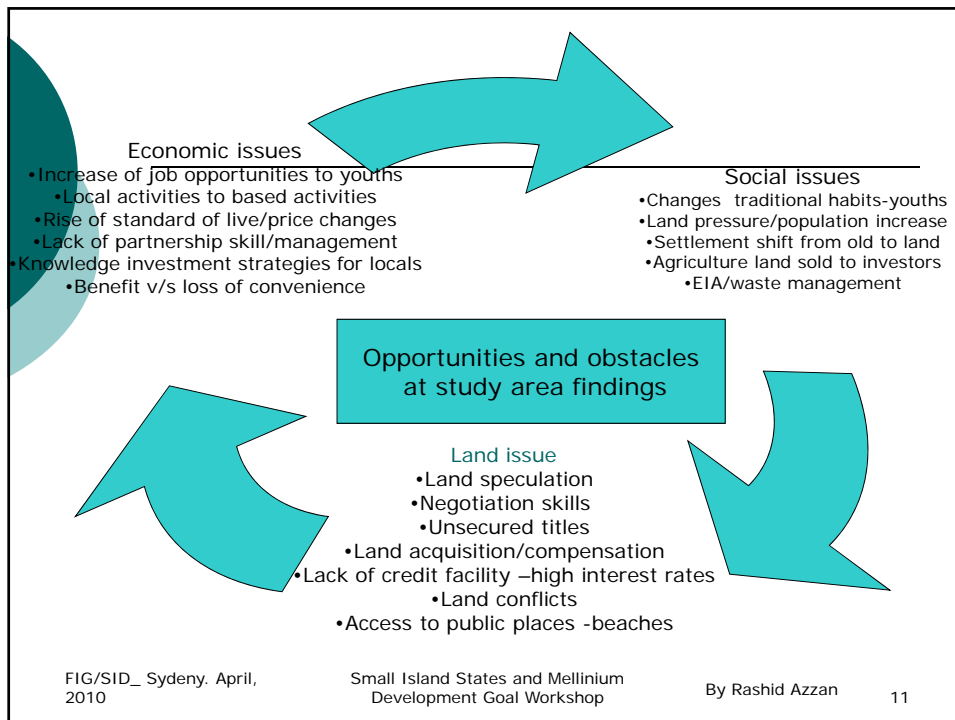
Economic issues
•Increase of job opportunities to youths
•Local activities to based activities
•Rise of standard of live/price changes
•Lack of partnership skill/management
•Knowledge investment strategies for locals
•Benefit v/s loss of convenience

Social issues
•Changes traditional habits-youths
•Land pressure/population increase
•Settlement shift from old to land
•Agriculture land sold to investors
•EIA/waste management

Opportunities and obstacles at study area findings

Land issue
•Land speculation
•Negotiation skills
•Unsecured titles
•Land acquisition/compensation
•Lack of credit facility –high interest rates
•Land conflicts
•Access to public places -beaches

FIG/SID_ Sydeny. April, 2010

Small Island States and Mellinium Development Goal Workshop

By Rashid Azzan

11